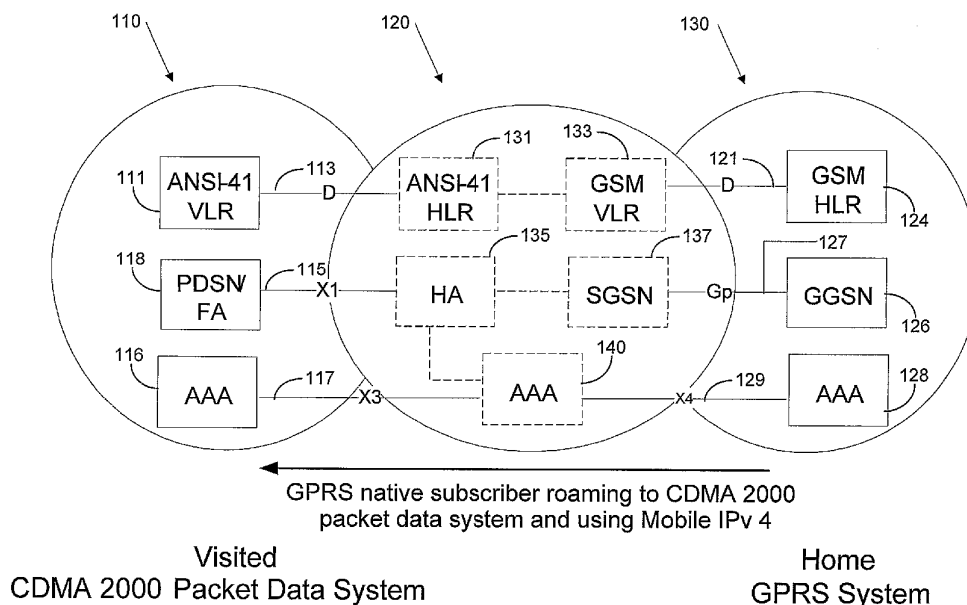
110

120

130

111

ANSI-41 VLR

113

D

131

ANSI-41 HLR

133

GSM VLR

121

D

GSM HLR

124

118

PDSN/ FA

115

X1

135

HA

137

SGSN

Gp

127

GGSN

126

116

AAA

117

X3

140

AAA

129

X4

128

AAA

GPRS native subscriber roaming to CDMA 2000 packet data system and using Mobile IPv 4

Visited
CDMA 2000 Packet Data System

Home
GPRS System